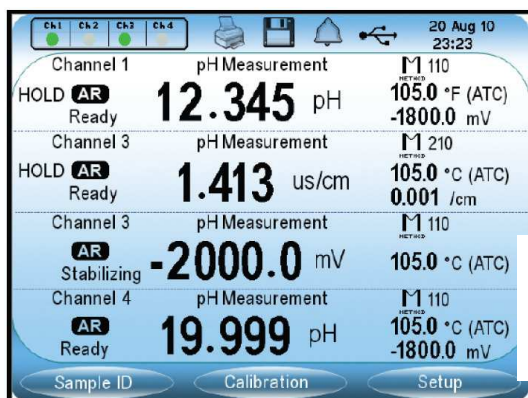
Ch1 Ch2 Ch3 Ch4

20 Aug 10
23:23

Channel 1
pH Measurement
M 110
METHOD
HOLD AR
Ready
12.345 pH
105.0 °F (ATC)
-1800.0 mV

Channel 3
pH Measurement
M 210
METHOD
HOLD AR
Ready
1.413 us/cm
105.0 °C (ATC)
0.001 /cm

Channel 3
pH Measurement
M 110
METHOD
AR
Stabilizing
-2000.0 mV
105.0 °C (ATC)

Channel 4
pH Measurement
M 110
METHOD
AR
Ready
19.999 pH
105.0 °C (ATC)
-1800.0 mV

Sample ID
Calibration
Setup